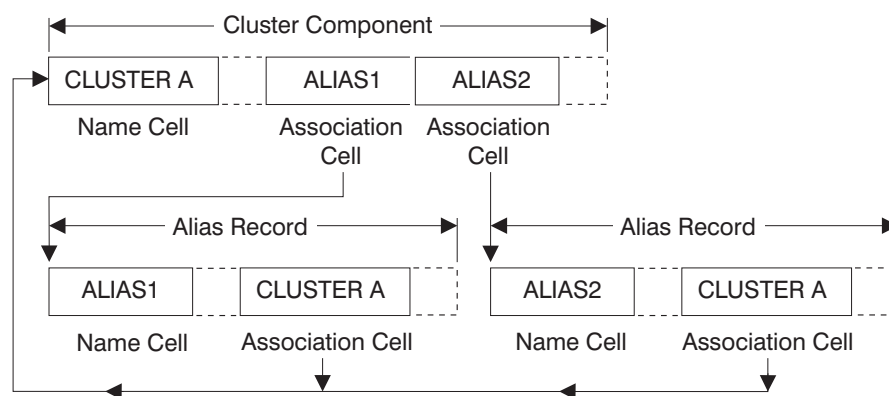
Cluster Component

CLUSTER A

ALIAS1

ALIAS2

Name Cell

Association Cell

Association Cell

Alias Record

Alias Record

ALIAS1

CLUSTER A

ALIAS2

CLUSTER A

Name Cell

Association Cell

Name Cell

Association Cell